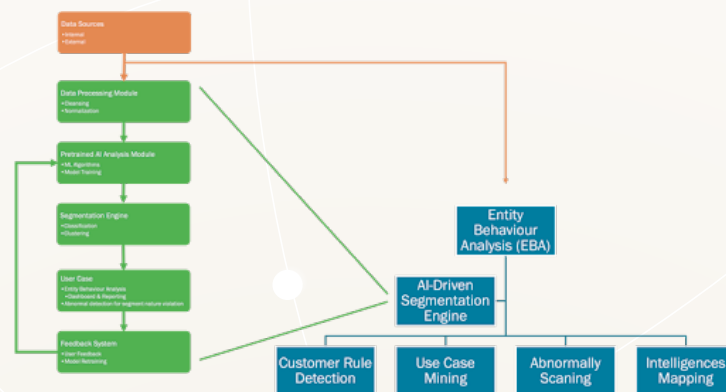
Data Sources
• Internal
• External

Data Processing Module
• Cleansing
• Normalization

Pretrained AI Analysis Module
• ML Algorithms
• Model Training

Segmentation Engine
• Classification
• Clustering

User Case
• Entity Behaviour Analysis
• Dashboard & Reporting
• Abnormal detection for segment nature violation

Feedback System
• User Feedback
• Model Retraining

Entity Behaviour Analysis (EBA)

AI-Driven Segmentation Engine

Customer Rule Detection

Use Case Mining

Abnormally Scaning

Intelligences Mapping